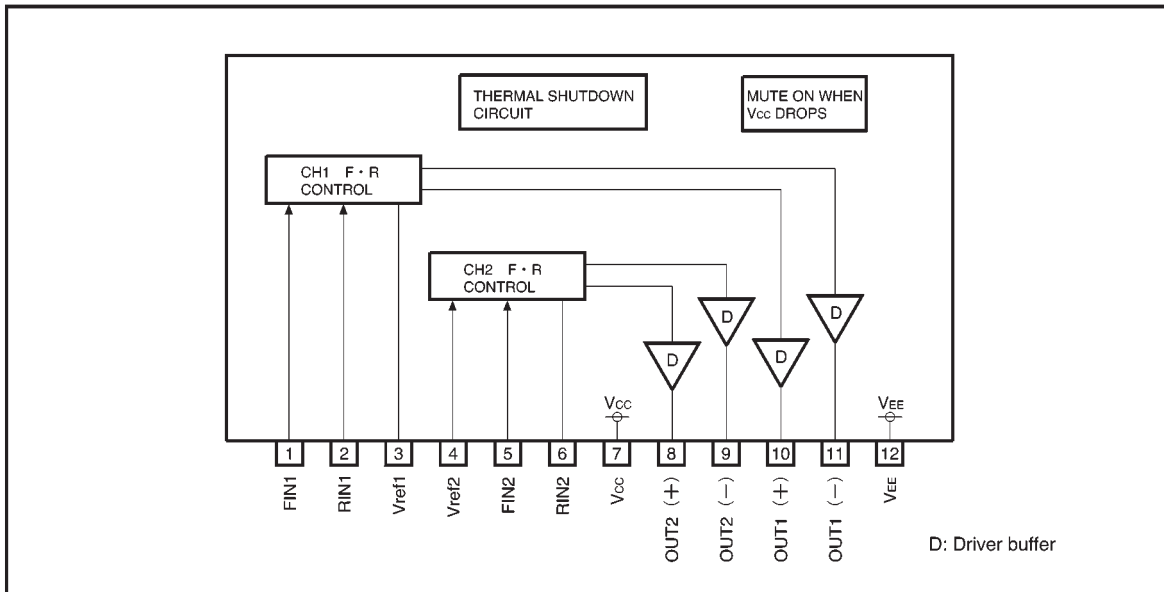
THERMAL SHUTDOWN CIRCUIT

MUTE ON WHEN $V_{CC}$ DROPS

CH1 F・R CONTROL

CH2 F・R CONTROL

D

D

D

D

$V_{CC}$

$V_{EE}$

1 FIN1
2 RIN1
3 Vref1
4 Vref2
5 FIN2
6 RIN2
7 $V_{CC}$
8 OUT2 (+)
9 OUT2 (−)
10 OUT1 (+)
11 OUT1 (−)
12 $V_{EE}$

D: Driver buffer